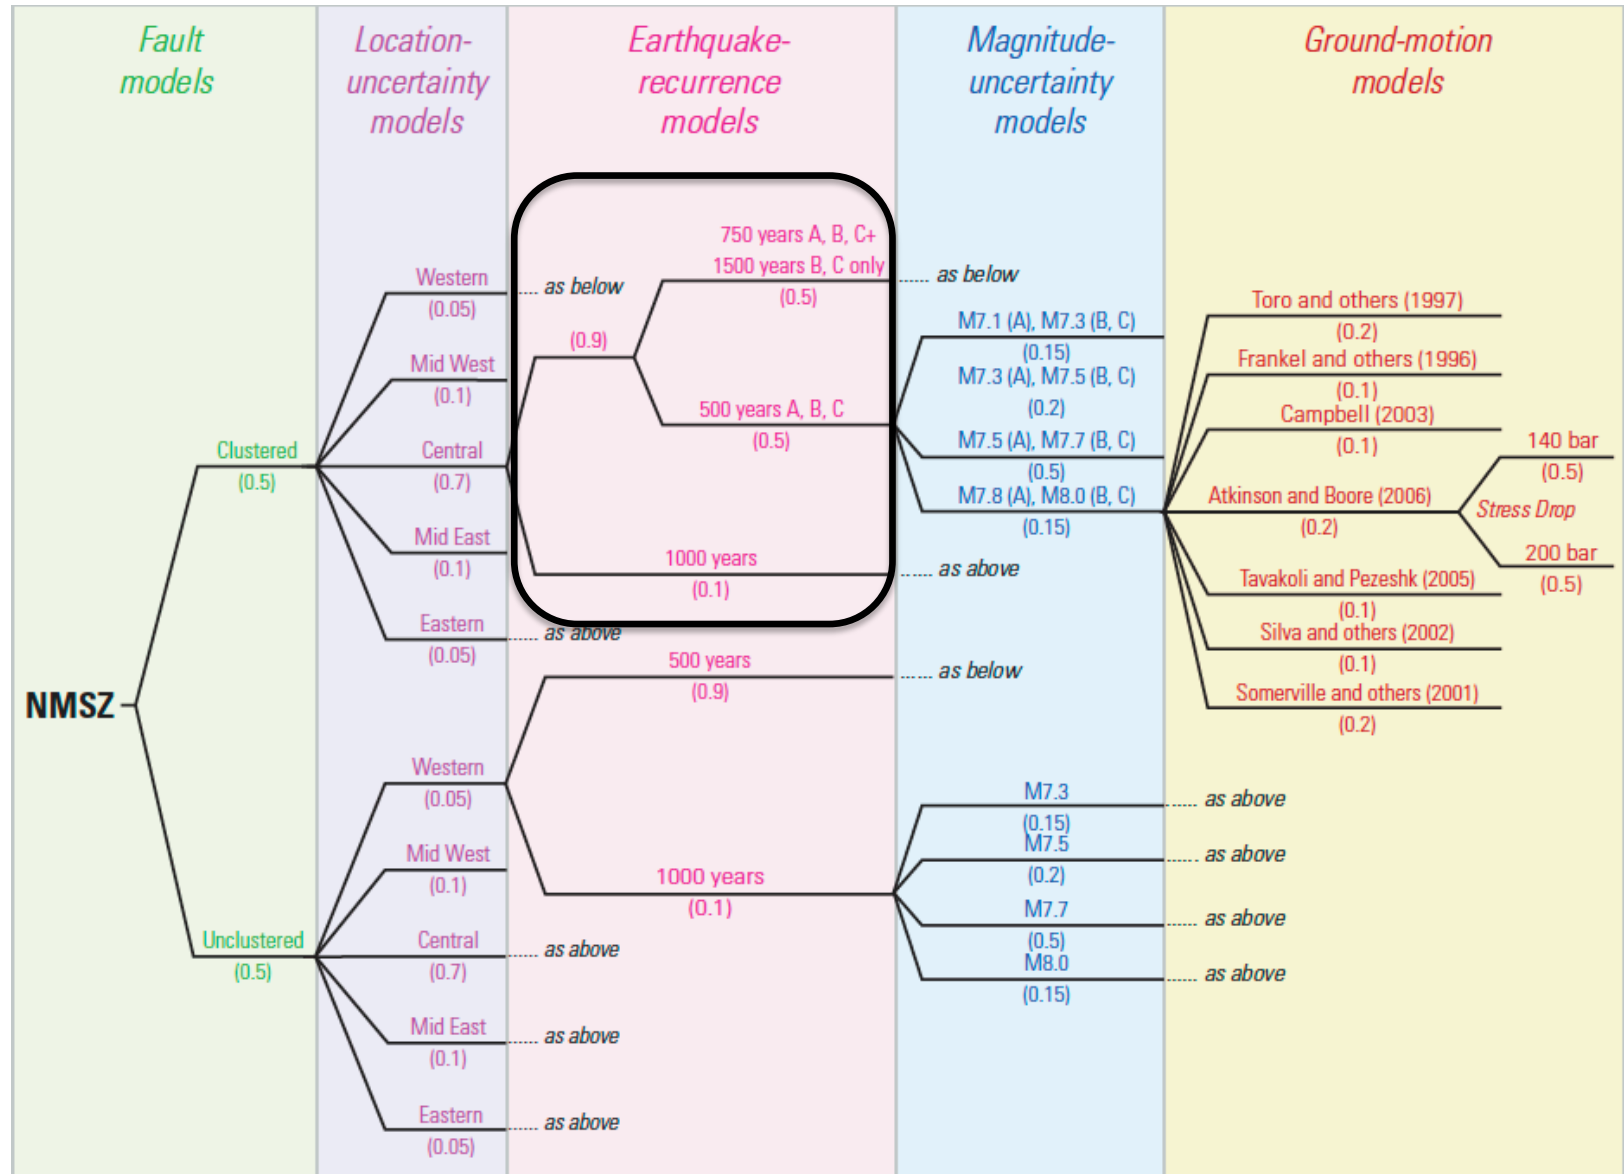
Fault models

Location-uncertainty models

Earthquake-recurrence models

Magnitude-uncertainty models

Ground-motion models

Western (0.05) as below

750 years A, B, C+
1500 years B, C only (0.5)
as below

(0.9)

Mid West (0.1)

500 years A, B, C (0.5)

Clustered (0.5)

Central (0.7)

Mid East (0.1)

1000 years (0.1)
as above

Eastern (0.05) as above

M7.1 (A), M7.3 (B, C) (0.15)
M7.3 (A), M7.5 (B, C) (0.2)
M7.5 (A), M7.7 (B, C) (0.5)
M7.8 (A), M8.0 (B, C) (0.15)

Toro and others (1997) (0.2)
Frankel and others (1996) (0.1)
Campbell (2003) (0.1)
Atkinson and Boore (2006) (0.2)
Stress Drop
140 bar (0.5)
200 bar (0.5)
Tavakoli and Pezeshk (2005) (0.1)
Silva and others (2002) (0.1)
Somerville and others (2001) (0.2)

NMSZ

500 years (0.9) as below

Western (0.05)

Mid West (0.1)

1000 years (0.1)

Unclustered (0.5)

Central (0.7) as above

Mid East (0.1) as above

Eastern (0.05) as above

M7.3 (0.15) as above
M7.5 (0.2) as above
M7.7 (0.5) as above
M8.0 (0.15) as above